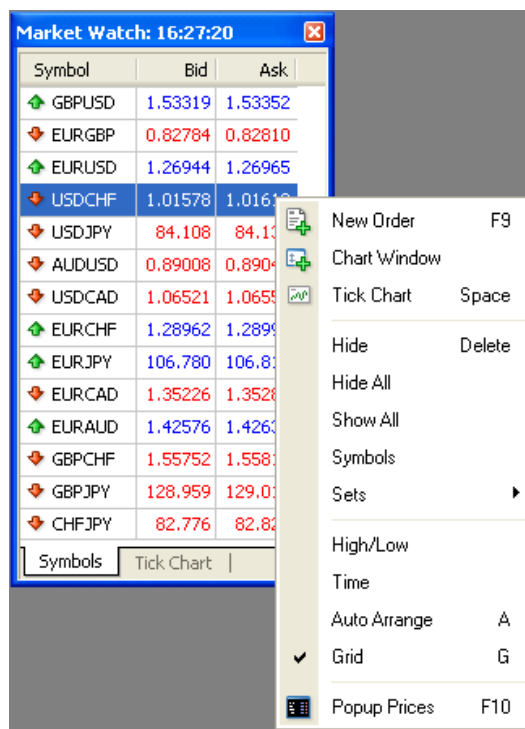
Market Watch: 16:27:20

| Symbol | Bid | Ask |
|---|---|---|
| GBPUSD | 1.53319 | 1.53352 |
| EURGBP | 0.82784 | 0.82810 |
| EURUSD | 1.26944 | 1.26965 |
| USDCHF | 1.01578 | 1.016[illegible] |
| USDJPY | 84.108 | 84.1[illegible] |
| AUDUSD | 0.89008 | 0.890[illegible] |
| USDCAD | 1.06521 | 1.065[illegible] |
| EURCHF | 1.28962 | 1.289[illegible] |
| EURJPY | 106.780 | 106.8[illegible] |
| EURCAD | 1.35226 | 1.352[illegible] |
| EURAUD | 1.42576 | 1.426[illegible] |
| GBPCHF | 1.55752 | 1.558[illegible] |
| GBPJPY | 128.959 | 129.0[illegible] |
| CHFJPY | 82.776 | 82.8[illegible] |

Symbols | Tick Chart

New Order F9
Chart Window
Tick Chart Space
Hide Delete
Hide All
Show All
Symbols
Sets
High/Low
Time
Auto Arrange A
Grid G
Popup Prices F10